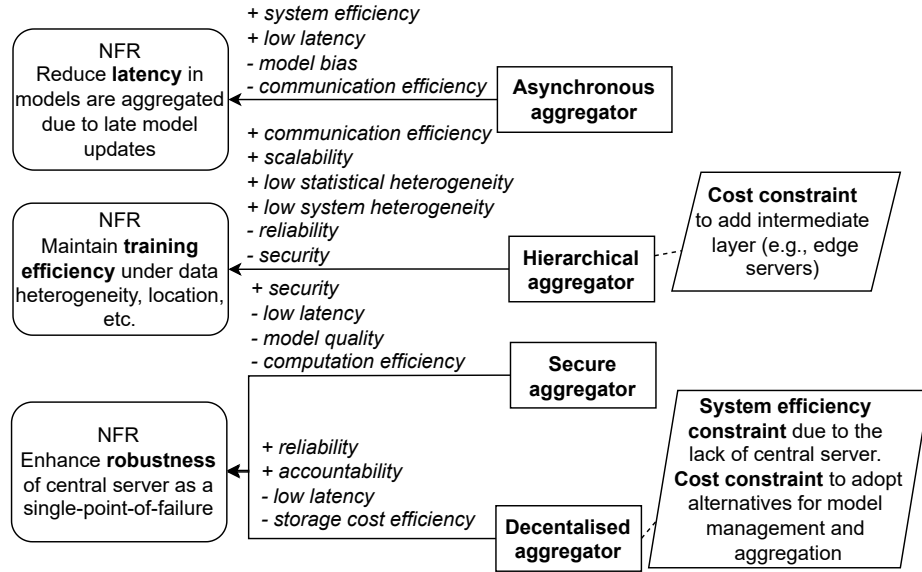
NFR
Reduce latency in models are aggregated due to late model updates

+ system efficiency
+ low latency
- model bias
- communication efficiency

Asynchronous aggregator

+ communication efficiency
+ scalability
+ low statistical heterogeneity
+ low system heterogeneity
- reliability
- security

NFR
Maintain training efficiency under data heterogeneity, location, etc.

Hierarchical aggregator

Cost constraint to add intermediate layer (e.g., edge servers)

+ security
- low latency
- model quality
- computation efficiency

Secure aggregator

NFR
Enhance robustness of central server as a single-point-of-failure

+ reliability
+ accountability
- low latency
- storage cost efficiency

Decentalised aggregator

System efficiency constraint due to the lack of central server. Cost constraint to adopt alternatives for model management and aggregation